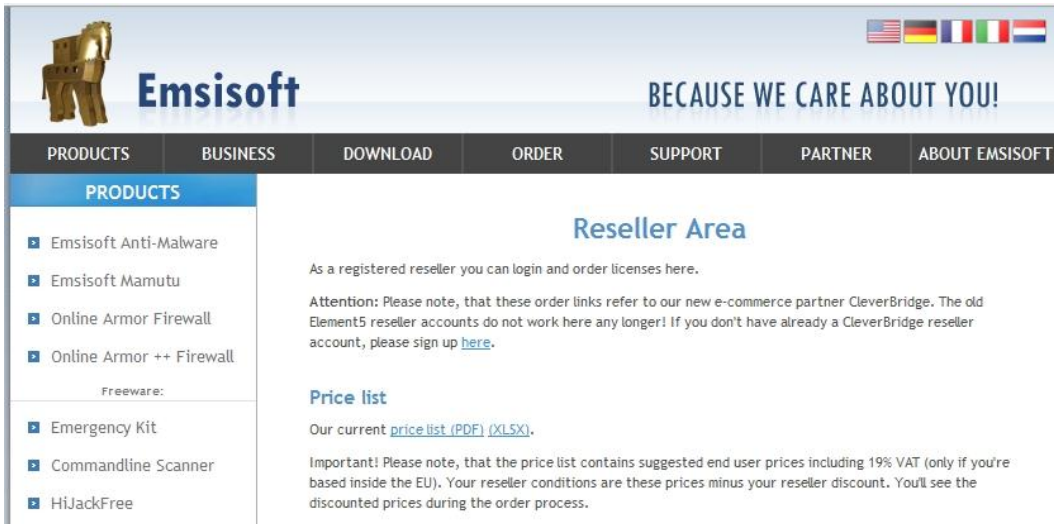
Emsisoft

BECAUSE WE CARE ABOUT YOU!

PRODUCTS BUSINESS DOWNLOAD ORDER SUPPORT PARTNER ABOUT EMSISOFT

PRODUCTS

Emsisoft Anti-Malware

Emsisoft Mamutu

Online Armor Firewall

Online Armor ++ Firewall

Freeware:

Emergency Kit

Commandline Scanner

HiJackFree

Reseller Area

As a registered reseller you can login and order licenses here.

Attention: Please note, that these order links refer to our new e-commerce partner CleverBridge. The old Element5 reseller accounts do not work here any longer! If you don't have already a CleverBridge reseller account, please sign up here.

Price list

Our current price list (PDF) (XLSX).

Important! Please note, that the price list contains suggested end user prices including 19% VAT (only if you're based inside the EU). Your reseller conditions are these prices minus your reseller discount. You'll see the discounted prices during the order process.